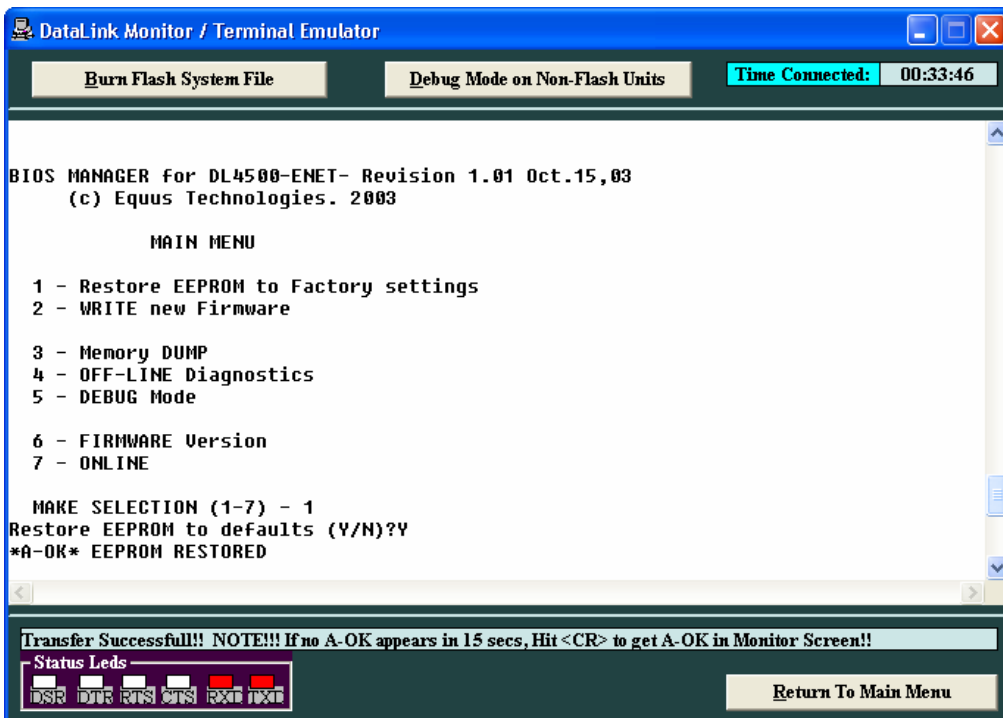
DataLink Monitor / Terminal Emulator

Burn Flash System File

Debug Mode on Non-Flash Units

Time Connected: 00:33:46

BIOS MANAGER for DL4500-ENET- Revision 1.01 Oct.15,03
(c) Equus Technologies. 2003

MAIN MENU

1 - Restore EEPROM to Factory settings
2 - WRITE new Firmware

3 - Memory DUMP
4 - OFF-LINE Diagnostics
5 - DEBUG Mode

6 - FIRMWARE Version
7 - ONLINE

MAKE SELECTION (1-7) - 1
Restore EEPROM to defaults (Y/N)?Y
*A-OK* EEPROM RESTORED

Transfer Successfull!! NOTE!!! If no A-OK appears in 15 secs, Hit <CR> to get A-OK in Monitor Screen!!

Status Leds

DSR DTR RTS CTS RXD TXD

Return To Main Menu